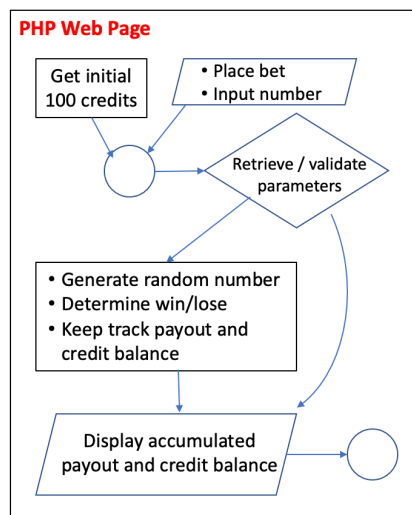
PHP Web Page

Get initial 100 credits

• Place bet
• Input number

Retrieve / validate parameters

• Generate random number
• Determine win/lose
• Keep track payout and credit balance

Display accumulated payout and credit balance